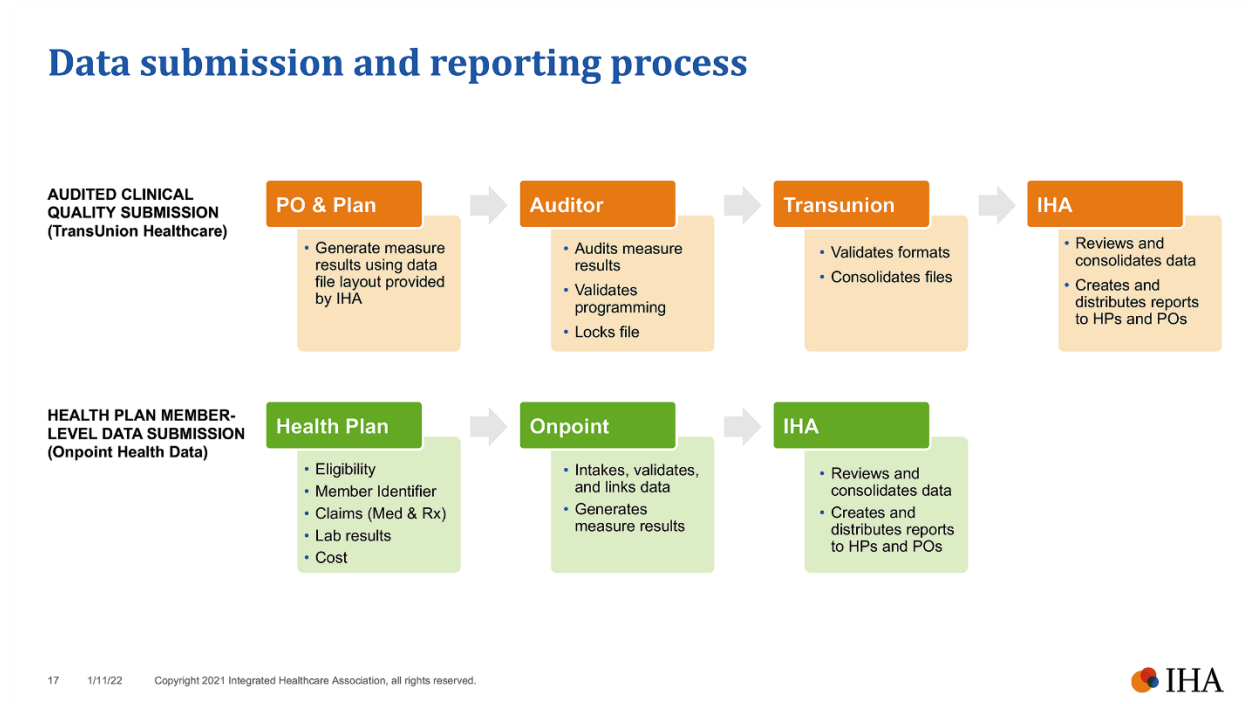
Data submission and reporting process

AUDITED CLINICAL QUALITY SUBMISSION (TransUnion Healthcare)

PO & Plan
• Generate measure results using data file layout provided by IHA

Auditor
• Audits measure results
• Validates programming
• Locks file

Transunion
• Validates formats
• Consolidates files

IHA
• Reviews and consolidates data
• Creates and distributes reports to HPs and POs

HEALTH PLAN MEMBER-LEVEL DATA SUBMISSION (Onpoint Health Data)

Health Plan
• Eligibility
• Member Identifier
• Claims (Med & Rx)
• Lab results
• Cost

Onpoint
• Intakes, validates, and links data
• Generates measure results

IHA
• Reviews and consolidates data
• Creates and distributes reports to HPs and POs

17 1/11/22 Copyright 2021 Integrated Healthcare Association, all rights reserved.

IHA